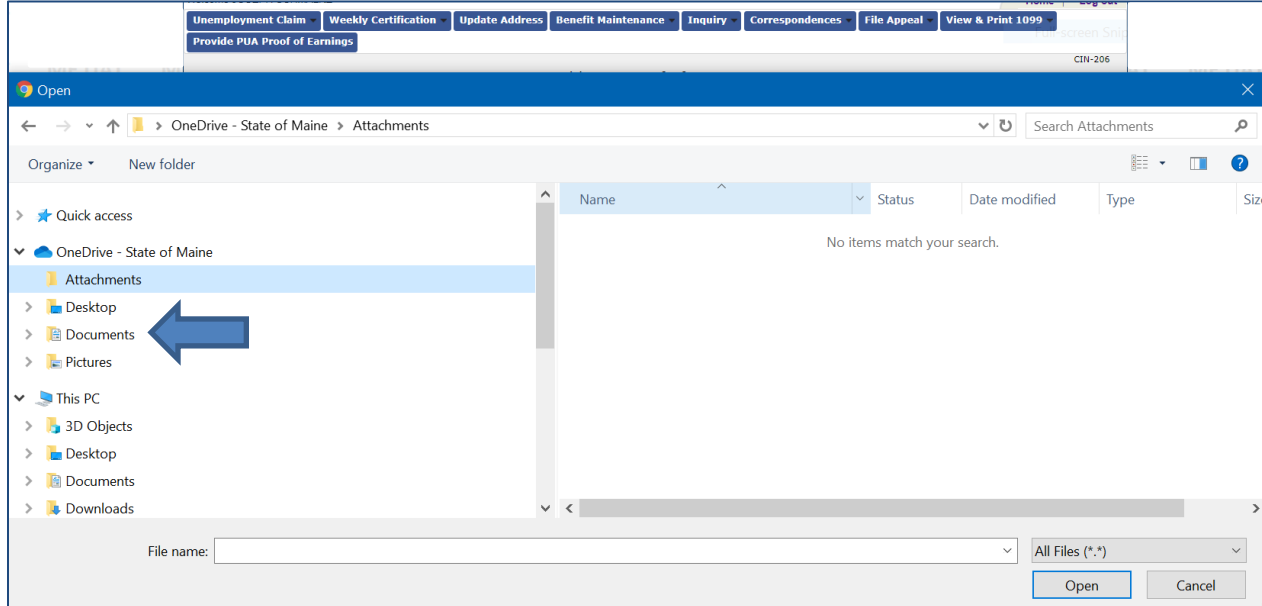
Unemployment Claim
Weekly Certification
Update Address
Benefit Maintenance
Inquiry
Correspondences
File Appeal
View & Print 1099
Provide PUA Proof of Earnings

CIN-206

Open

OneDrive - State of Maine > Attachments

Search Attachments

Organize
New folder

Quick access
OneDrive - State of Maine
Attachments
Desktop
Documents
Pictures
This PC
3D Objects
Desktop
Documents
Downloads

| Name | Status | Date modified | Type | Size |
|---|---|---|---|---|

No items match your search.

File name:
All Files (*.*)
Open
Cancel